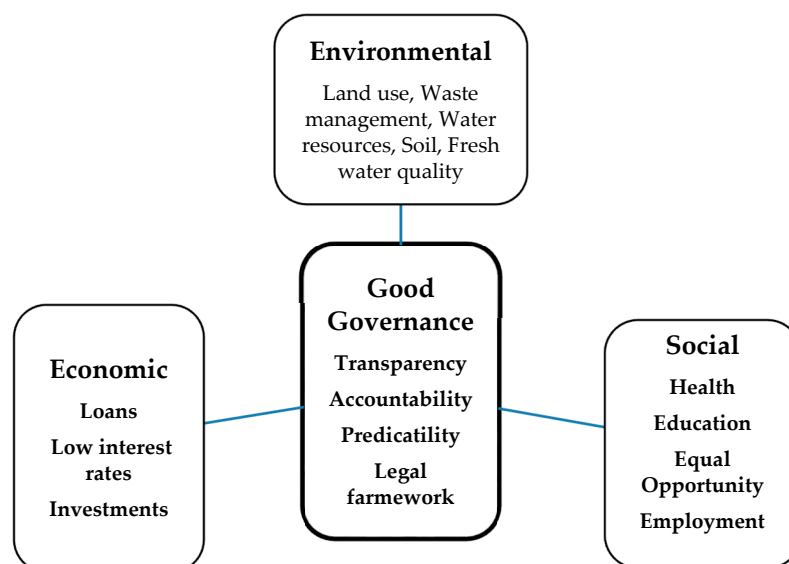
Environmental

Land use, Waste management, Water resources, Soil, Fresh water quality

Economic

Loans

Low interest rates

Investments

Good Governance

Transparency

Accountability

Predicatility

Legal farmework

Social

Health

Education

Equal Opportunity

Employment